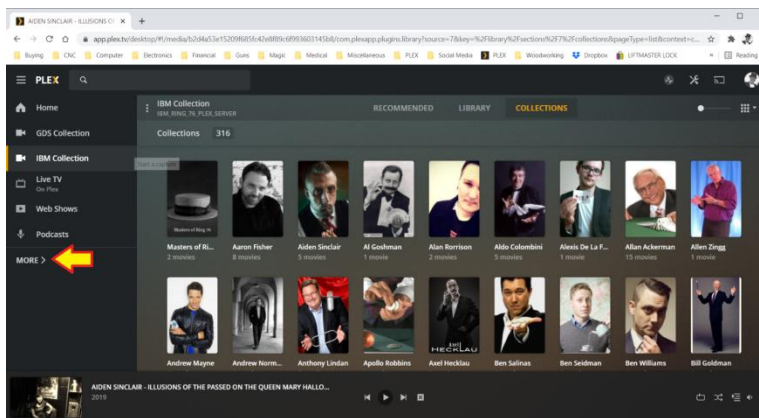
AIDEN SINCLAIR - ILLUSIONS OF ×

app.plex.tv/desktop/#!/media/b2d4a53e15209f685fc42e8ff9c6f993603145b8/com.plexapp.plugins.library?source=7&key=%2Flibrary%2Fsections%2F7%2Fcollections&pageType=list&context=c...

Buying CNC Computer Electronics Financial Guns Magic Medical Miscellaneous PLEX Social Media PLEX Woodworking Dropbox LIFTMASTER LOCK Reading

PLEX

Home
GDS Collection
IBM Collection
Live TV
On Plex
Web Shows
Podcasts
MORE >

IBM Collection
IBM_RING_76_PLEX_SERVER

RECOMMENDED LIBRARY COLLECTIONS

Collections 316

Start a collection

Masters of Ri...
2 movies
Aaron Fisher
8 movies
Aiden Sinclair
5 movies
Al Goshman
1 movie
Alan Rorrison
2 movies
Aldo Colombini
8 movies
Alexis De La F...
1 movie
Allan Ackerman
15 movies
Allen Zingg
1 movie

Andrew Mayne
Andrew Norm...
Anthony Lindan
Apollo Robbins
Axel Hecklau
Ben Salinas
Ben Seidman
Ben Williams
Bill Goldman

AXEL HECKLAU

AIDEN SINCLAIR - ILLUSIONS OF THE PASSED ON THE QUEEN MARY HALLO...
2019